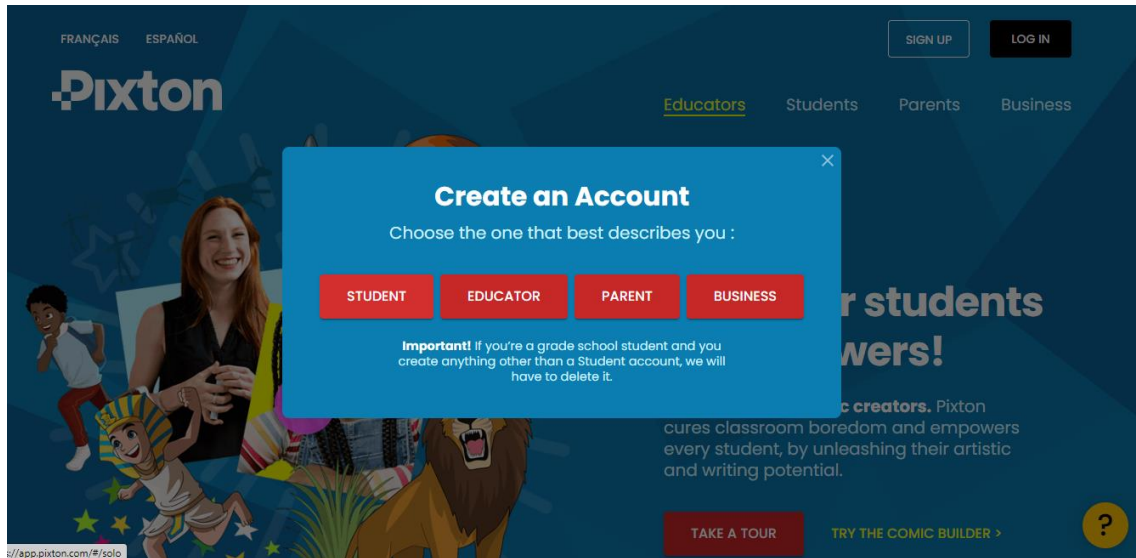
FRANÇAIS ESPAÑOL

SIGN UP LOG IN

Pixton

Educators Students Parents Business

×

Create an Account

Choose the one that best describes you :

STUDENT EDUCATOR PARENT BUSINESS

**Important!** If you're a grade school student and you create anything other than a Student account, we will have to delete it.

r students

wers!

c creators. Pixton cures classroom boredom and empowers every student, by unleashing their artistic and writing potential.

TAKE A TOUR TRY THE COMIC BUILDER >

?

s://app.pixton.com/#/solo